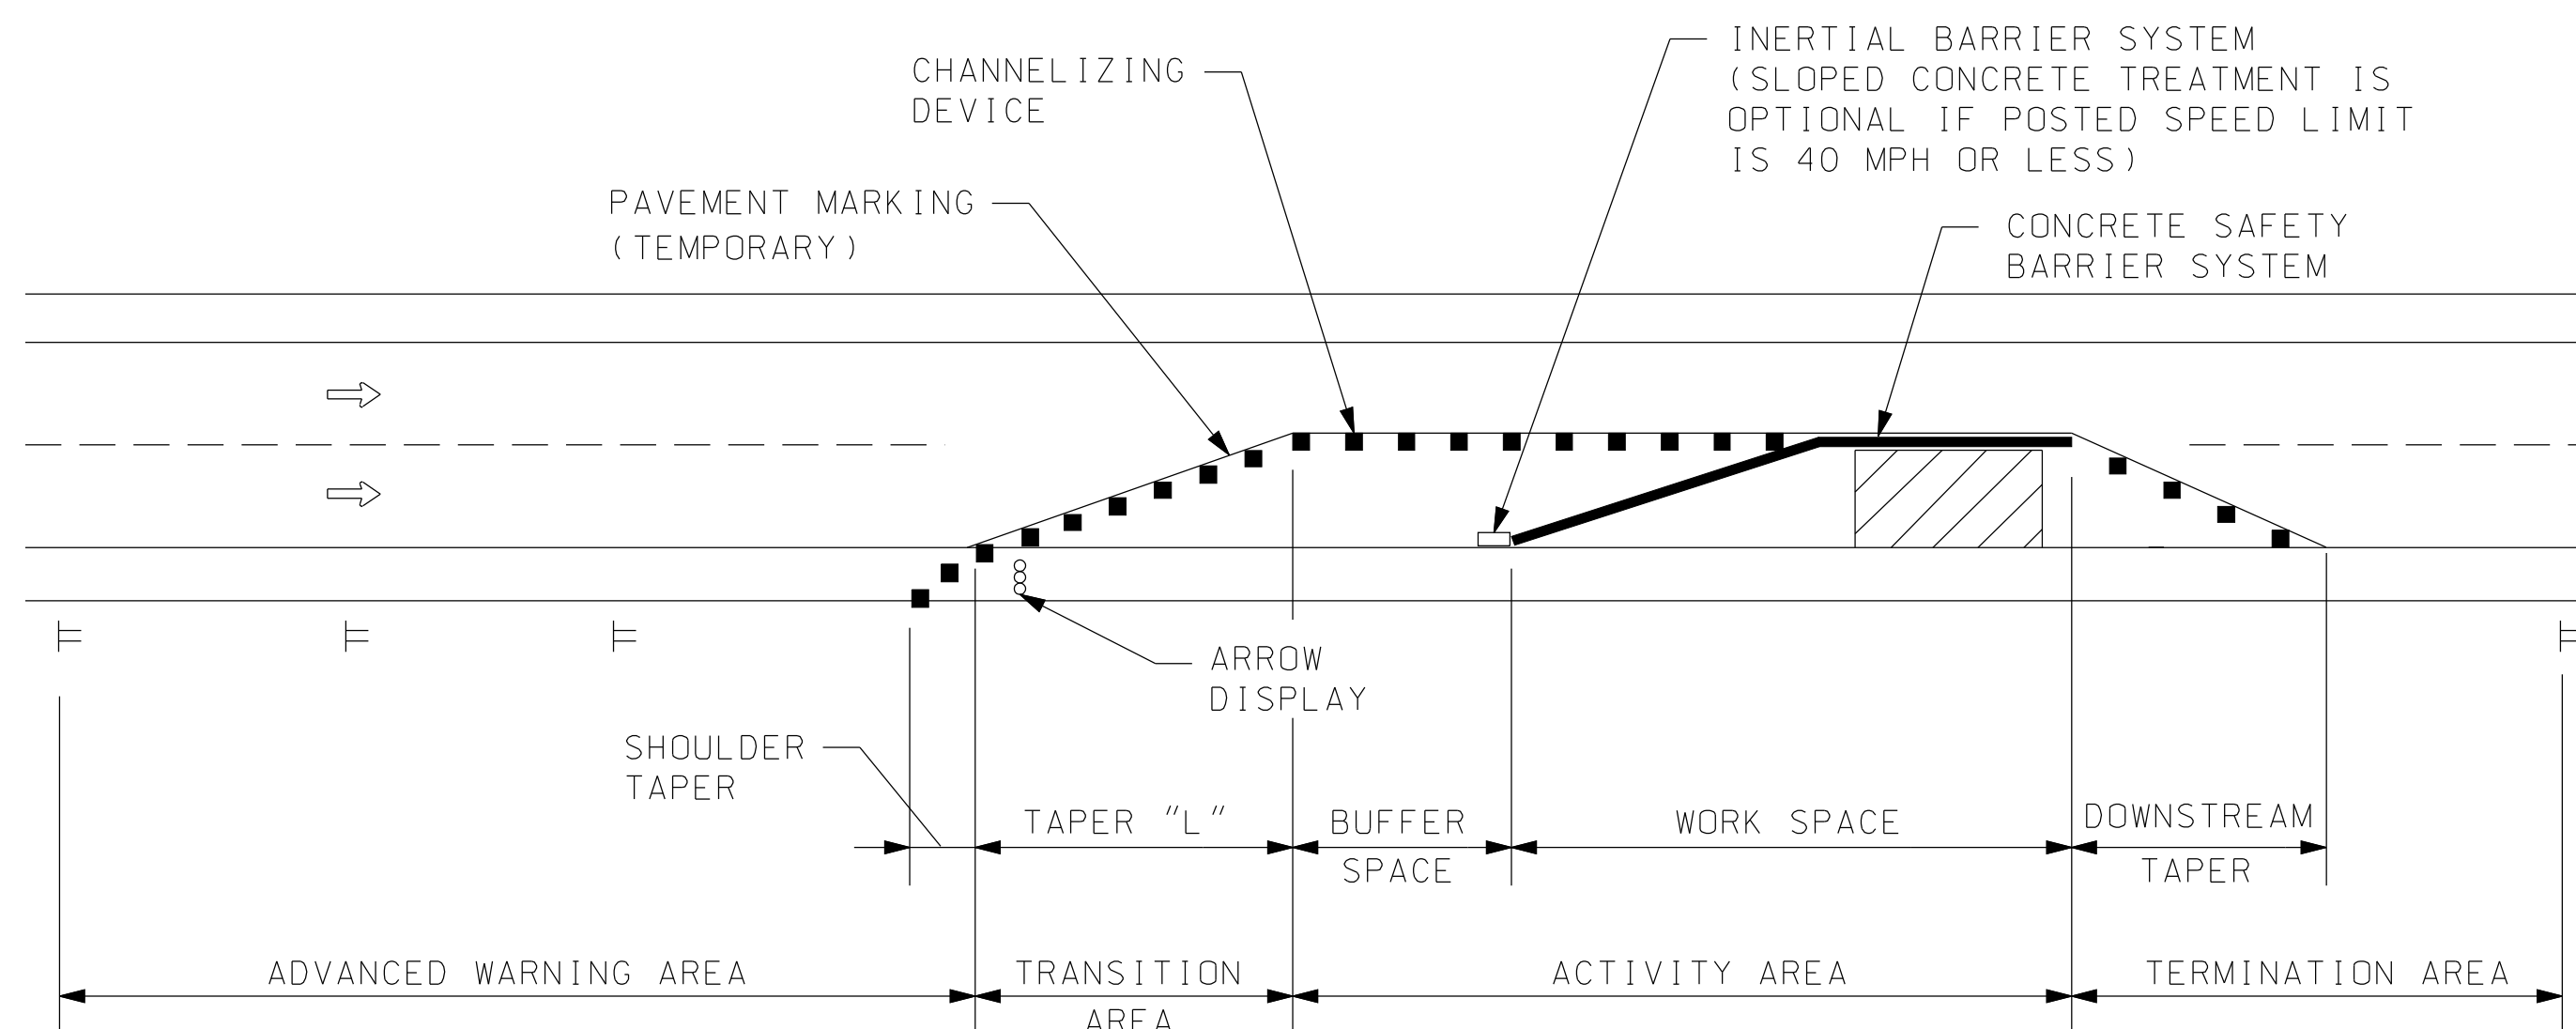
CHANNELIZING DEVICE

INERTIAL BARRIER SYSTEM (SLOPED CONCRETE TREATMENT IS OPTIONAL IF POSTED SPEED LIMIT IS 40 MPH OR LESS)

PAVEMENT MARKING (TEMPORARY)

CONCRETE SAFETY BARRIER SYSTEM

ARROW DISPLAY

SHOULDER TAPER

TAPER "L"

BUFFER SPACE

WORK SPACE

DOWNSTREAM TAPER

ADVANCED WARNING AREA

TRANSITION AREA

ACTIVITY AREA

TERMINATION AREA